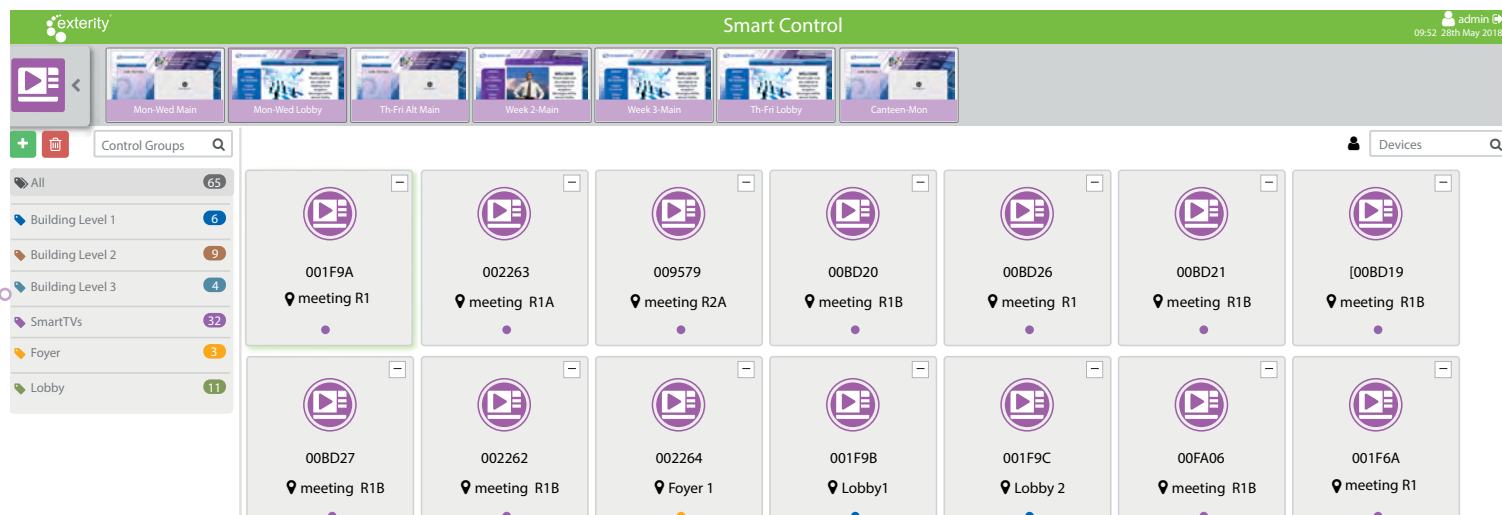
exterity

Smart Control

admin
09:52 28th May 2018

Mon-Wed Main
Mon-Wed Lobby
Th-Fri Alt Main
Week 2-Main
Week 3-Main
Th-Fri Lobby
Canteen-Mon

Control Groups

Devices

All 65
Building Level 1 6
Building Level 2 9
Building Level 3 4
SmartTVs 32
Foyer 3
Lobby 11

001F9A
meeting R1

002263
meeting R1A

009579
meeting R2A

00BD20
meeting R1B

00BD26
meeting R1

00BD21
meeting R1B

[00BD19
meeting R1B

00BD27
meeting R1B

002262
meeting R1B

002264
Foyer 1

001F9B
Lobby1

001F9C
Lobby 2

00FA06
meeting R1B

001F6A
meeting R1